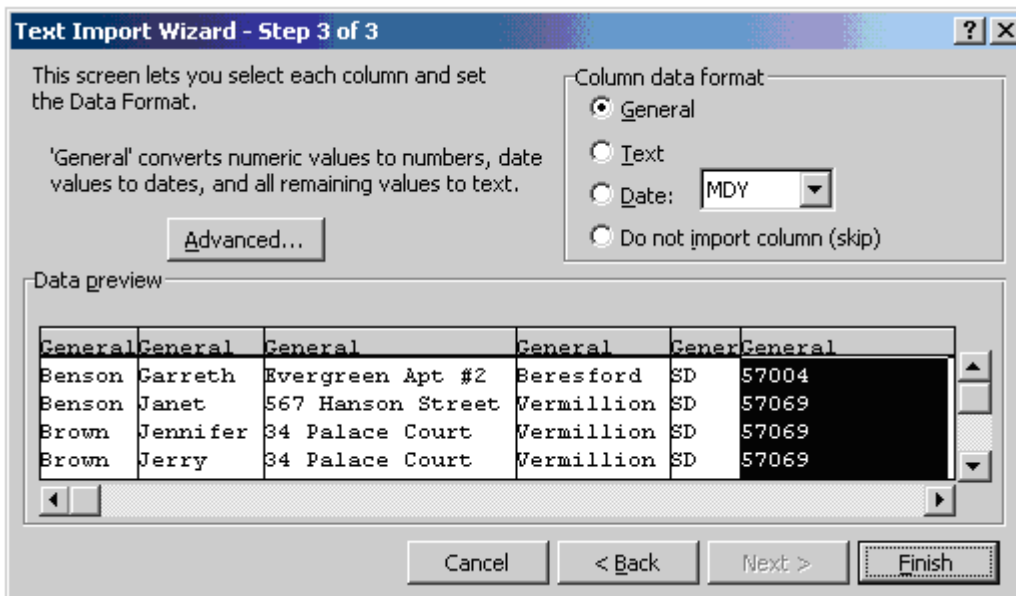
Text Import Wizard - Step 3 of 3

?

This screen lets you select each column and set the Data Format.

'General' converts numeric values to numbers, date values to dates, and all remaining values to text.

Advanced...

Column data format

General

Text

Date: MDY

Do not import column (skip)

Data preview

| General | General | General | General | Gener | General |
|---|---|---|---|---|---|
| Benson | Garreth | Evergreen Apt #2 | Beresford | SD | 57004 |
| Benson | Janet | 567 Hanson Street | Vermillion | SD | 57069 |
| Brown | Jennifer | 34 Palace Court | Vermillion | SD | 57069 |
| Brown | Jerry | 34 Palace Court | Vermillion | SD | 57069 |

Cancel

< Back

Next >

Finish